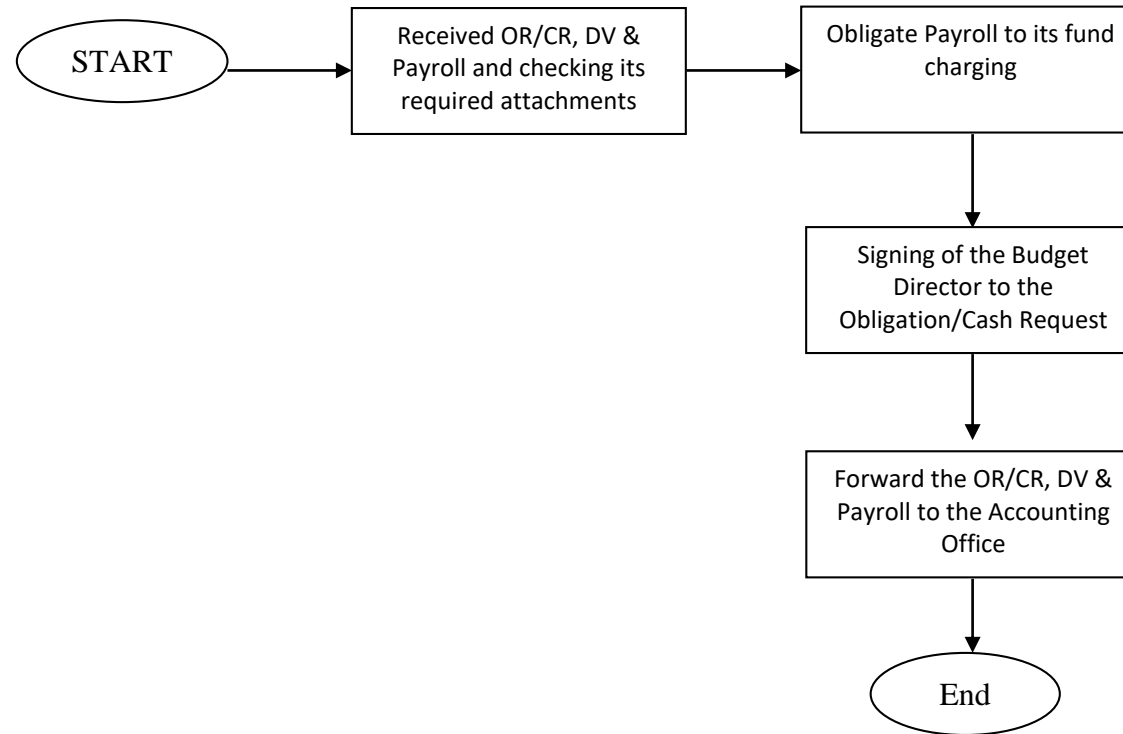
START

Received OR/CR, DV & Payroll and checking its required attachments

Obligate Payroll to its fund charging

Signing of the Budget Director to the Obligation/Cash Request

Forward the OR/CR, DV & Payroll to the Accounting Office

End